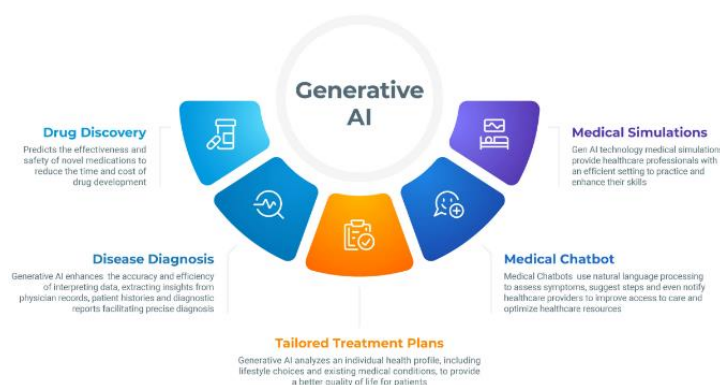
Generative AI

Drug Discovery
Predicts the effectiveness and safety of novel medications to reduce the time and cost of drug development

Medical Simulations
Gen AI technology medical simulation provide healthcare professionals with an efficient setting to practice and enhance their skills

Disease Diagnosis
Generative AI enhances the accuracy and efficiency of interpreting data, extracting insights from physician records, patient histories and diagnostic reports facilitating precise diagnosis

Medical Chatbot
Medical Chatbots use natural language processing to assess symptoms, suggest steps and even notify healthcare providers to improve access to care and optimize healthcare resources

Tailored Treatment Plans
Generative AI analyzes an individual health profile, including lifestyle choices and existing medical conditions, to provide a better quality of life for patients